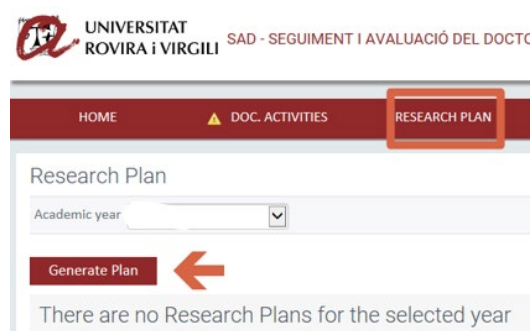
UNIVERSITAT ROVIRA i VIRGILI

SAD - SEGUIMENT I AVALUACIÓ DEL DOCTO

HOME

DOC. ACTIVITIES

RESEARCH PLAN

Research Plan

Academic year

Generate Plan

There are no Research Plans for the selected year